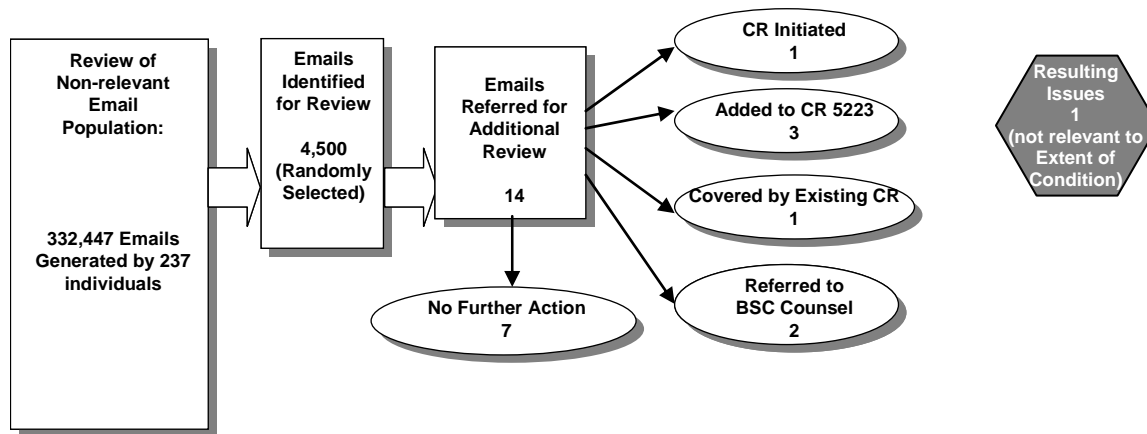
Review of Non-relevant Email Population:

332,447 Emails Generated by 237 individuals

Emails Identified for Review

4,500 (Randomly Selected)

Emails Referred for Additional Review

14

CR Initiated
1

Added to CR 5223
3

Covered by Existing CR
1

Referred to BSC Counsel
2

No Further Action
7

Resulting Issues
1
(not relevant to Extent of Condition)